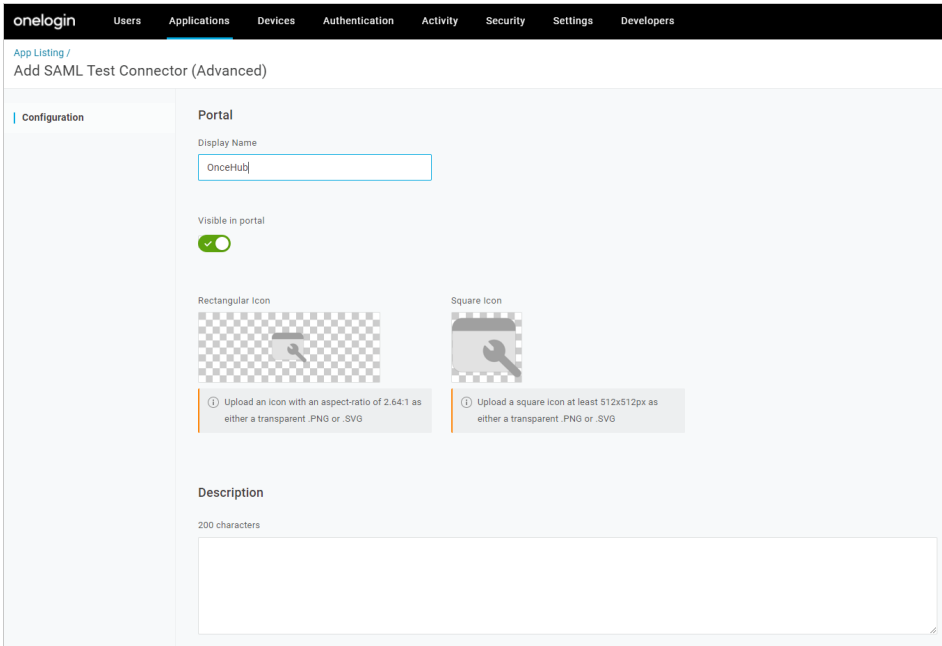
onelogin Users Applications Devices Authentication Activity Security Settings Developers

App Listing /
Add SAML Test Connector (Advanced)

Configuration

Portal

Display Name

OnceHub

Visible in portal

Rectangular Icon

Upload an icon with an aspect-ratio of 2.64:1 as either a transparent .PNG or .SVG

Square Icon

Upload a square icon at least 512x512px as either a transparent .PNG or .SVG

Description

200 characters